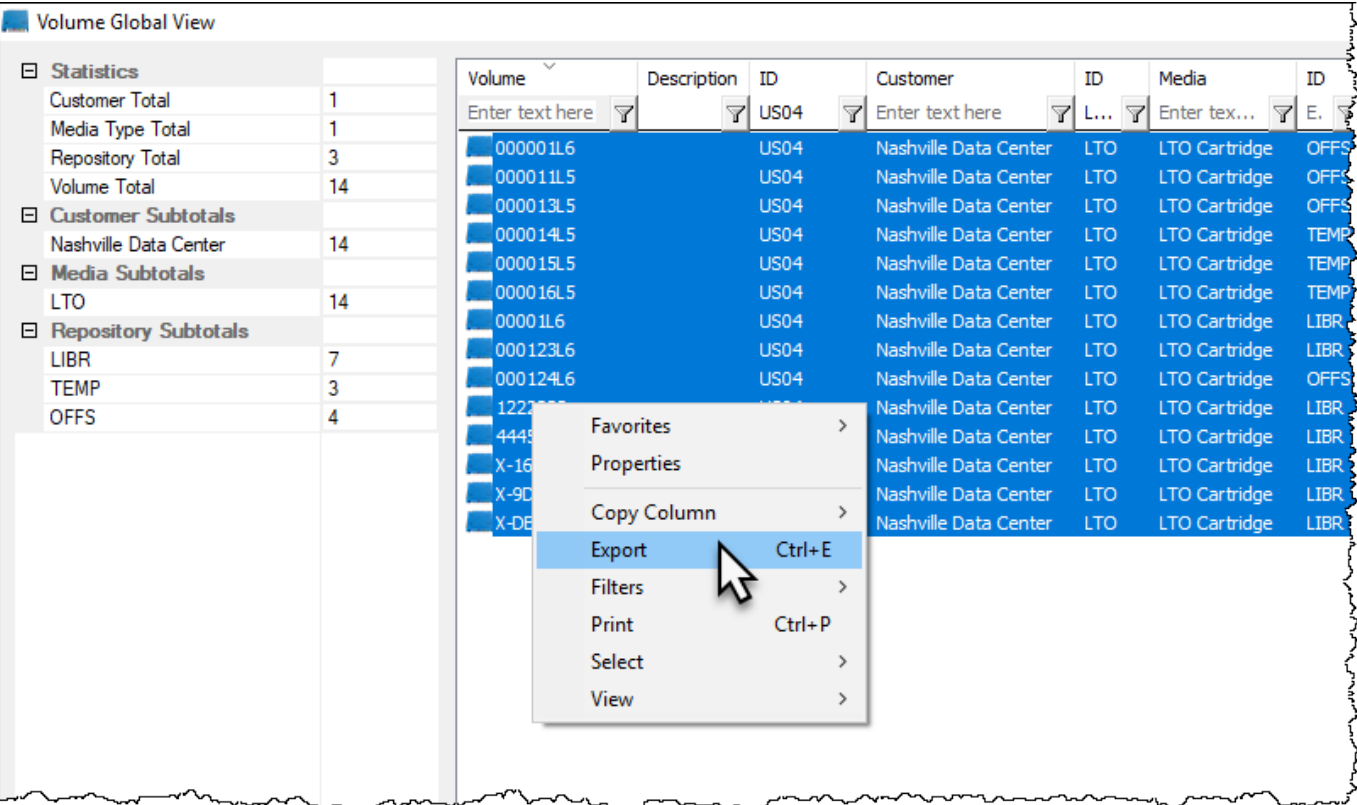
Volume Global View

| ⊟ Statistics | |
|---|---|
| Customer Total | 1 |
| Media Type Total | 1 |
| Repository Total | 3 |
| Volume Total | 14 |
| ⊟ Customer Subtotals | |
| Nashville Data Center | 14 |
| ⊟ Media Subtotals | |
| LTO | 14 |
| ⊟ Repository Subtotals | |
| LIBR | 7 |
| TEMP | 3 |
| OFFS | 4 |

| Volume | Description | ID | Customer | ID | Media | ID |
|---|---|---|---|---|---|---|
| Enter text here | | US04 | Enter text here | L... | Enter tex... | E. |
| 000001L6 | | US04 | Nashville Data Center | LTO | LTO Cartridge | OFFS |
| 000011L5 | | US04 | Nashville Data Center | LTO | LTO Cartridge | OFFS |
| 000013L5 | | US04 | Nashville Data Center | LTO | LTO Cartridge | OFFS |
| 000014L5 | | US04 | Nashville Data Center | LTO | LTO Cartridge | TEMP |
| 000015L5 | | US04 | Nashville Data Center | LTO | LTO Cartridge | TEMP |
| 000016L5 | | US04 | Nashville Data Center | LTO | LTO Cartridge | TEMP |
| 00001L6 | | US04 | Nashville Data Center | LTO | LTO Cartridge | LIBR |
| 000123L6 | | US04 | Nashville Data Center | LTO | LTO Cartridge | LIBR |
| 000124L6 | | US04 | Nashville Data Center | LTO | LTO Cartridge | OFFS |
| 1222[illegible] | | | Nashville Data Center | LTO | LTO Cartridge | LIBR |
| 4445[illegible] | | | Nashville Data Center | LTO | LTO Cartridge | LIBR |
| X-16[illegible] | | | Nashville Data Center | LTO | LTO Cartridge | LIBR |
| X-9D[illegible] | | | Nashville Data Center | LTO | LTO Cartridge | LIBR |
| X-DE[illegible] | | | Nashville Data Center | LTO | LTO Cartridge | LIBR |

Favorites >
Properties
Copy Column >
Export Ctrl+E
Filters >
Print Ctrl+P
Select >
View >